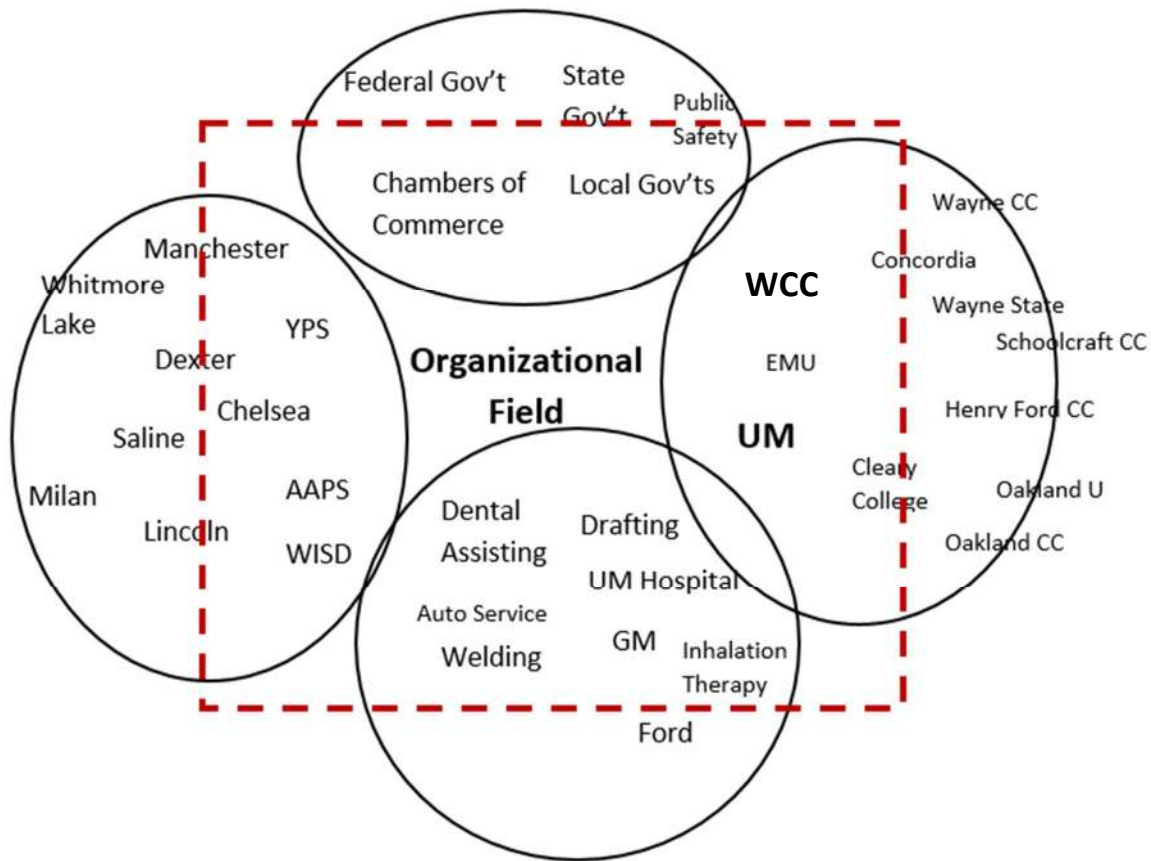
Federal Gov't
State Gov't
Public Safety
Chambers of Commerce
Local Gov'ts

Manchester
Whitmore Lake
YPS
Dexter
Chelsea
Saline
Milan
AAPS
Lincoln
WISD

Organizational Field

WCC
EMU
UM
Wayne CC
Concordia
Wayne State
Schoolcraft CC
Henry Ford CC
Cleary College
Oakland U
Oakland CC

Dental Assisting
Drafting
UM Hospital
Auto Service
Welding
GM
Inhalation Therapy
Ford